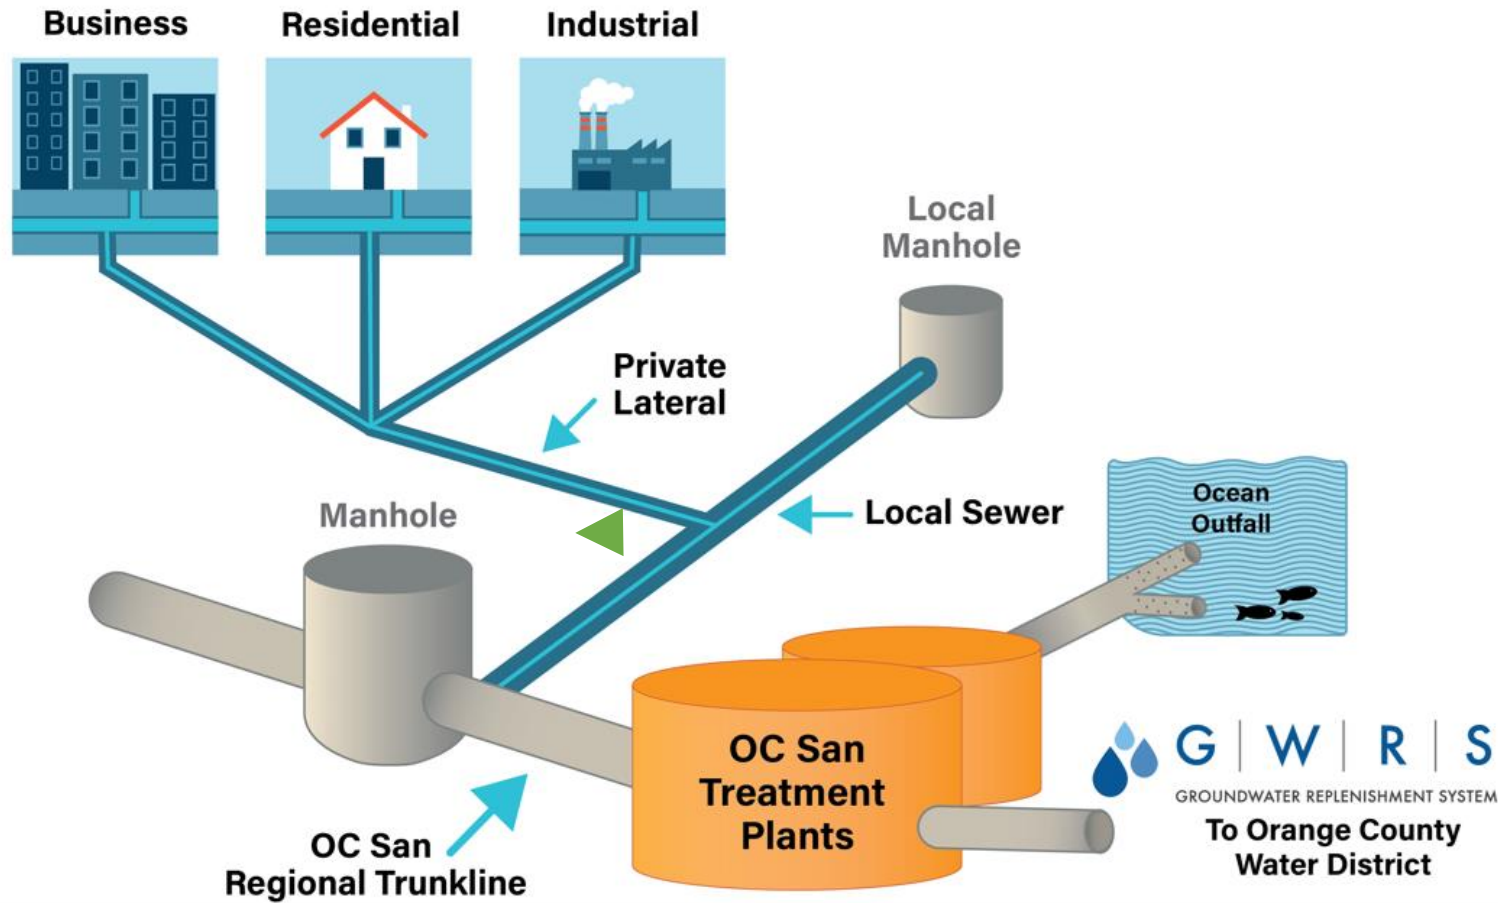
Business

Residential

Industrial

Local Manhole

Private Lateral

Manhole

Local Sewer

Ocean Outfall

OC San Treatment Plants

G | W | R | S

GROUNDWATER REPLENISHMENT SYSTEM

To Orange County Water District

OC San Regional Trunkline